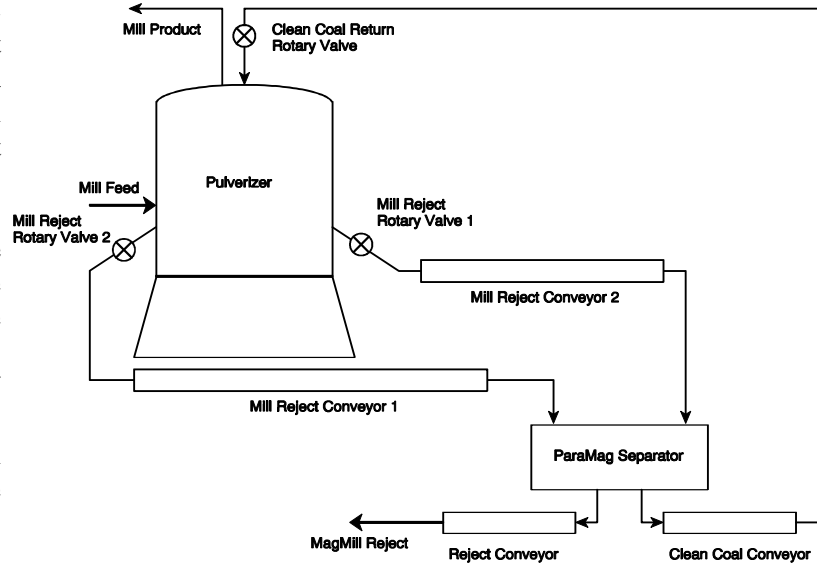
Mill Product

Clean Coal Return Rotary Valve

Pulverizer

Mill Feed

Mill Reject Rotary Valve 2

Mill Reject Rotary Valve 1

Mill Reject Conveyor 2

Mill Reject Conveyor 1

ParaMag Separator

MagMill Reject

Reject Conveyor

Clean Coal Conveyor